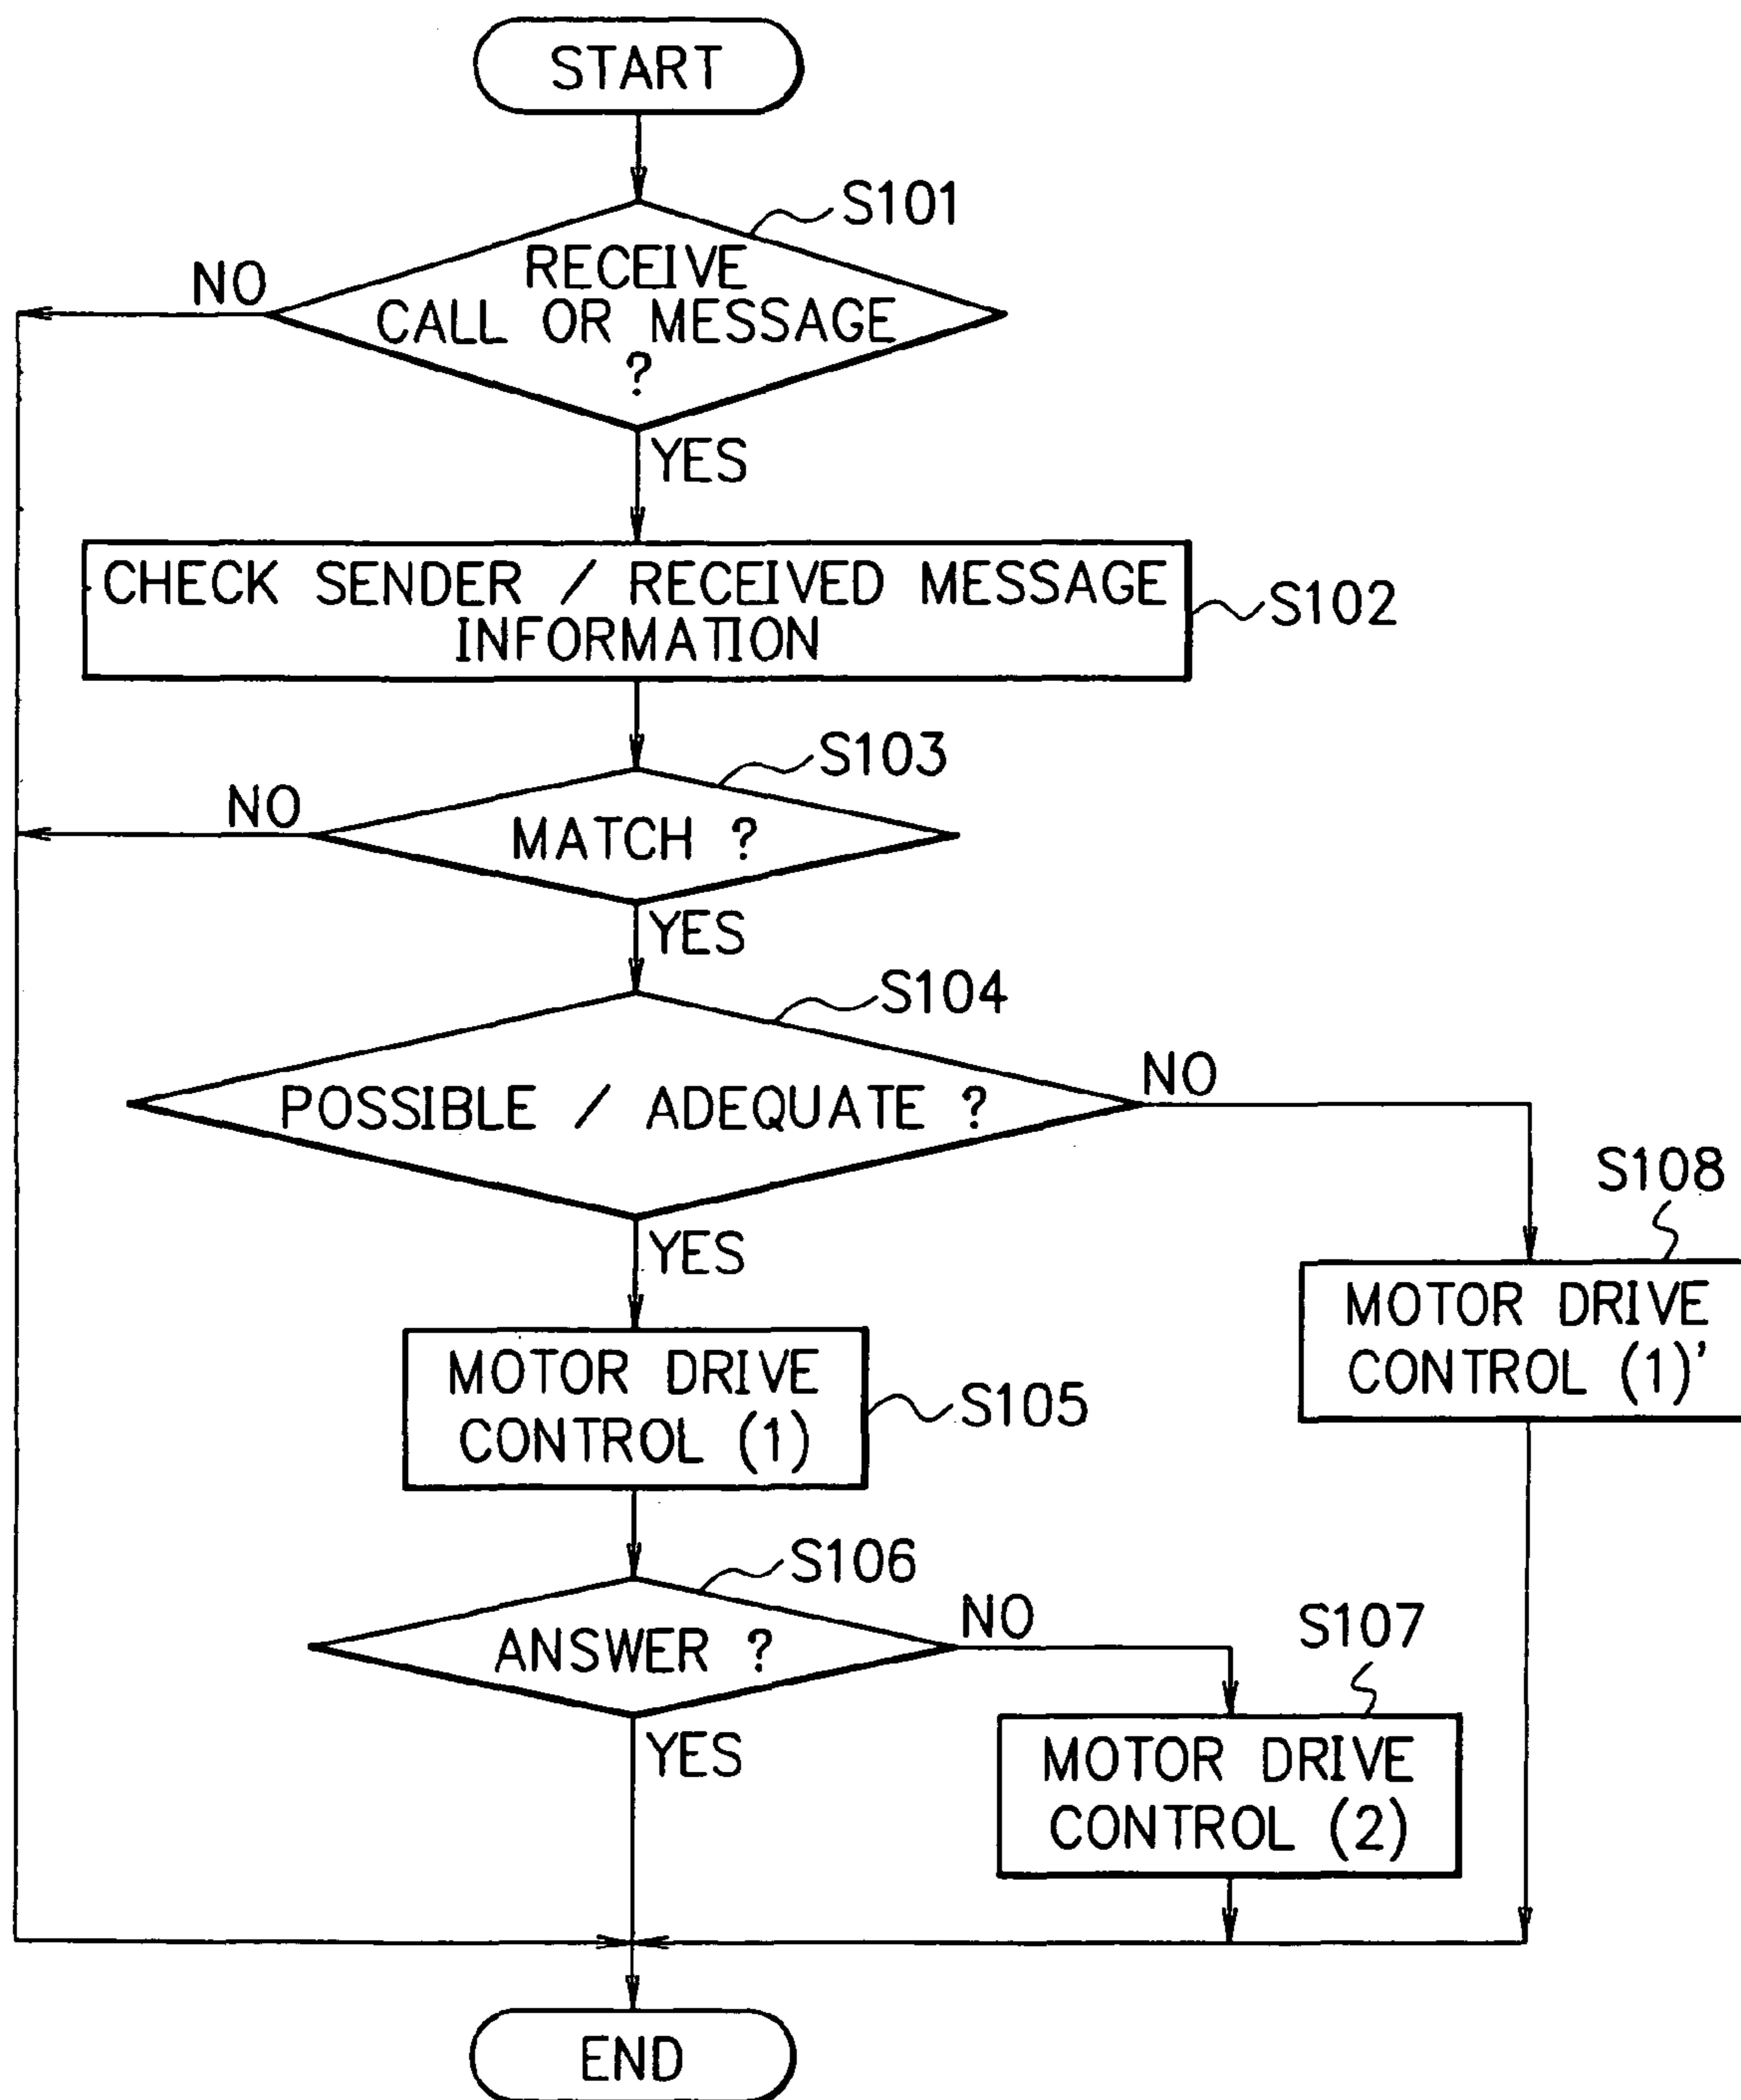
START

S101

RECEIVE CALL OR MESSAGE ?

NO

YES

CHECK SENDER / RECEIVED MESSAGE INFORMATION

S102

S103

NO

MATCH ?

YES

S104

POSSIBLE / ADEQUATE ?

NO

S108

YES

MOTOR DRIVE CONTROL (1)'

MOTOR DRIVE CONTROL (1)

S105

S106

NO

S107

ANSWER ?

YES

MOTOR DRIVE CONTROL (2)

END